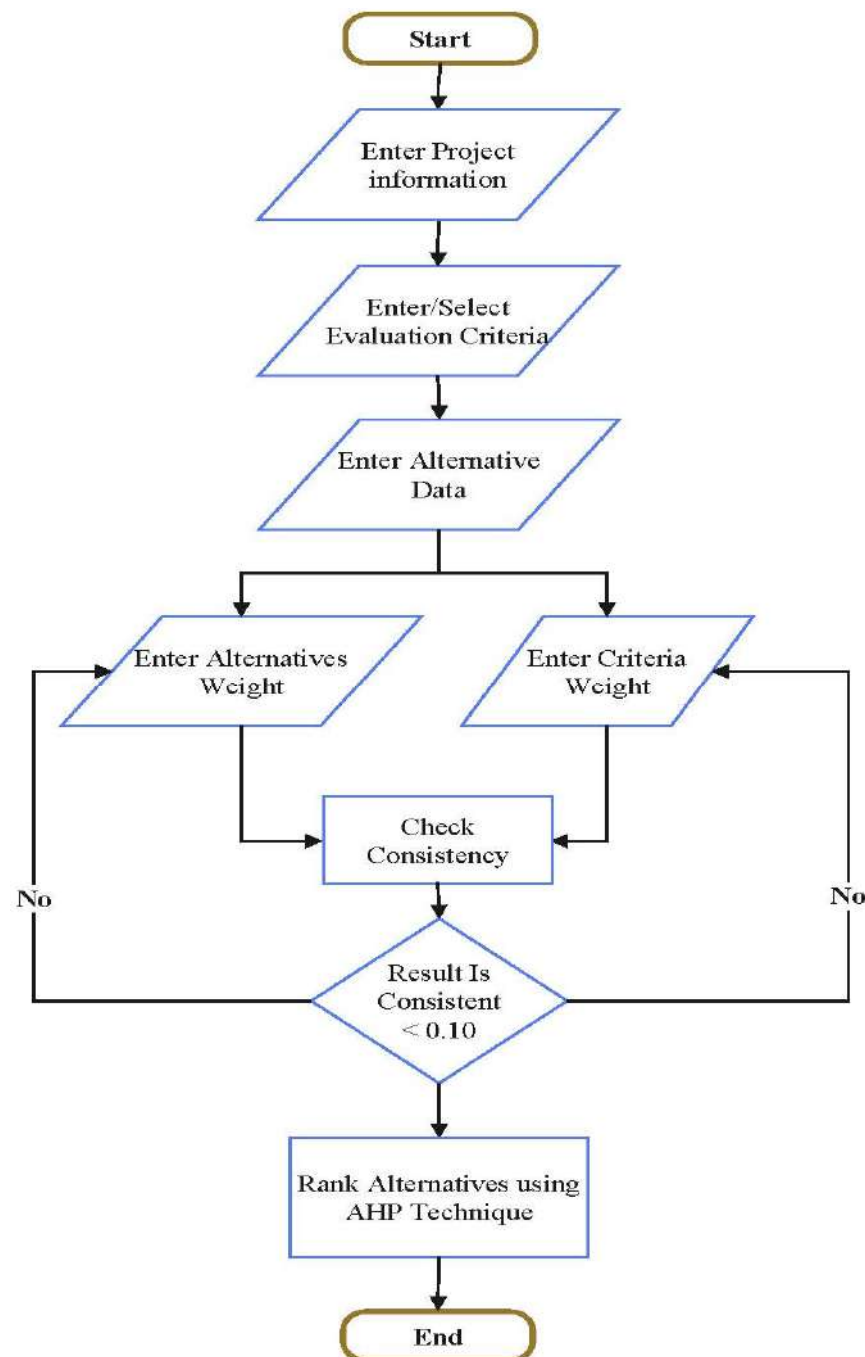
Start

Enter Project information

Enter/Select Evaluation Criteria

Enter Alternative Data

Enter Alternatives Weight

Enter Criteria Weight

Check Consistency

No

No

Result Is Consistent $< 0.10$

Rank Alternatives using AHP Technique

End